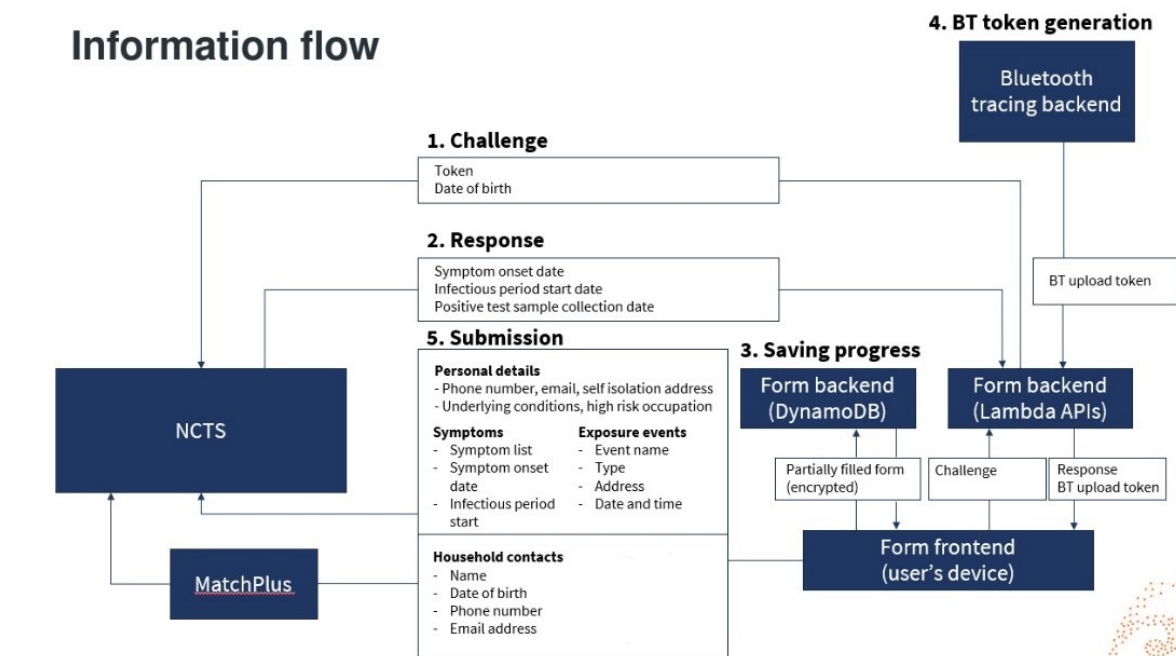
Information flow

4. BT token generation

Bluetooth tracing backend

1. Challenge

Token
Date of birth

2. Response

Symptom onset date
Infectious period start date
Positive test sample collection date

BT upload token

5. Submission

Personal details
- Phone number, email, self isolation address
- Underlying conditions, high risk occupation

Symptoms
- Symptom list
- Symptom onset date
- Infectious period start

Exposure events
- Event name
- Type
- Address
- Date and time

Household contacts
- Name
- Date of birth
- Phone number
- Email address

3. Saving progress

Form backend (DynamoDB)

Form backend (Lambda APIs)

NCTS

Partially filled form (encrypted)

Challenge

Response
BT upload token

Form frontend (user's device)

MatchPlus